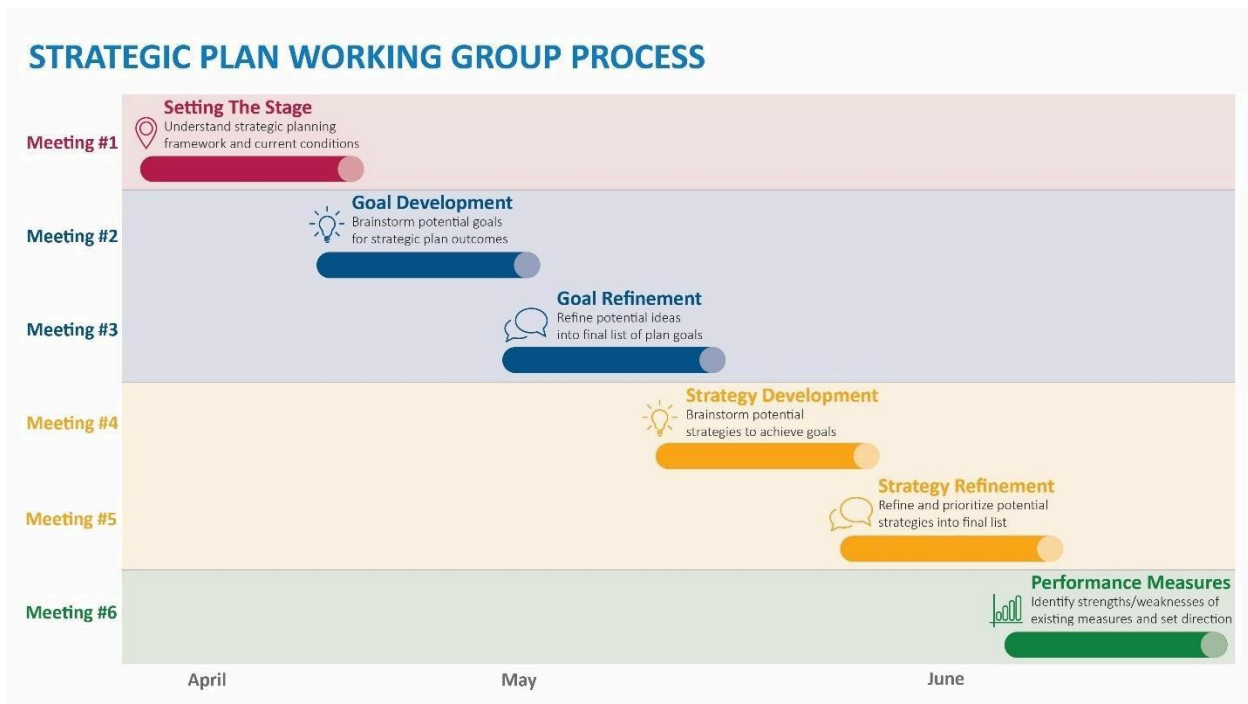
STRATEGIC PLAN WORKING GROUP PROCESS

Meeting #1

Setting The Stage
Understand strategic planning framework and current conditions

Meeting #2

Goal Development
Brainstorm potential goals for strategic plan outcomes

Meeting #3

Goal Refinement
Refine potential ideas into final list of plan goals

Meeting #4

Strategy Development
Brainstorm potential strategies to achieve goals

Meeting #5

Strategy Refinement
Refine and prioritize potential strategies into final list

Meeting #6

Performance Measures
Identify strengths/weaknesses of existing measures and set direction

April

May

June